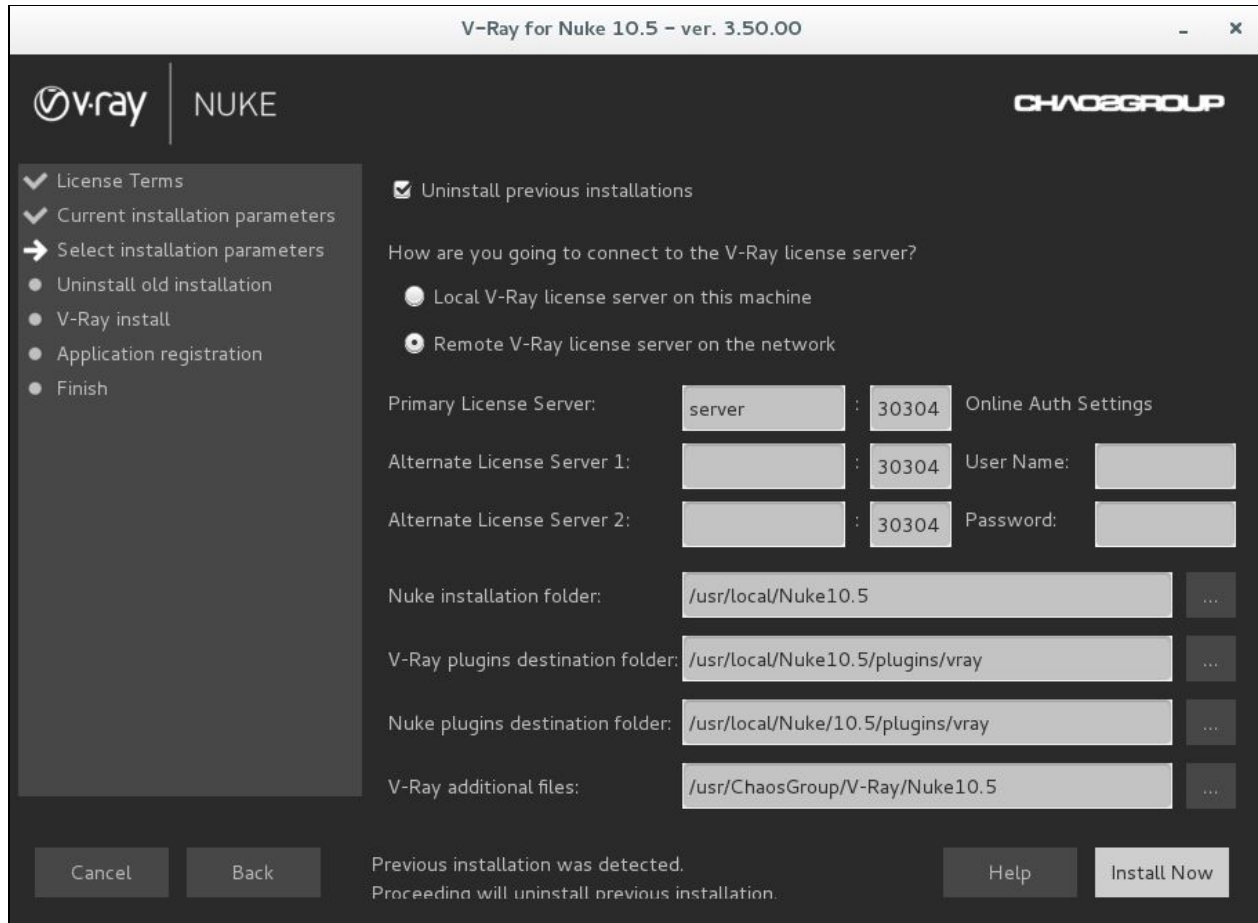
V-Ray for Nuke 10.5 - ver. 3.50.00

v·ray NUKE

CHAOSGROUP

License Terms
Current installation parameters
Select installation parameters
Uninstall old installation
V-Ray install
Application registration
Finish

Uninstall previous installations

How are you going to connect to the V-Ray license server?

Local V-Ray license server on this machine

Remote V-Ray license server on the network

Primary License Server: server : 30304 Online Auth Settings

Alternate License Server 1: : 30304 User Name:

Alternate License Server 2: : 30304 Password:

Nuke installation folder: /usr/local/Nuke10.5 ...

V-Ray plugins destination folder: /usr/local/Nuke10.5/plugins/vray ...

Nuke plugins destination folder: /usr/local/Nuke/10.5/plugins/vray ...

V-Ray additional files: /usr/ChaosGroup/V-Ray/Nuke10.5 ...

Cancel Back

Previous installation was detected.
Proceeding will uninstall previous installation.

Help Install Now